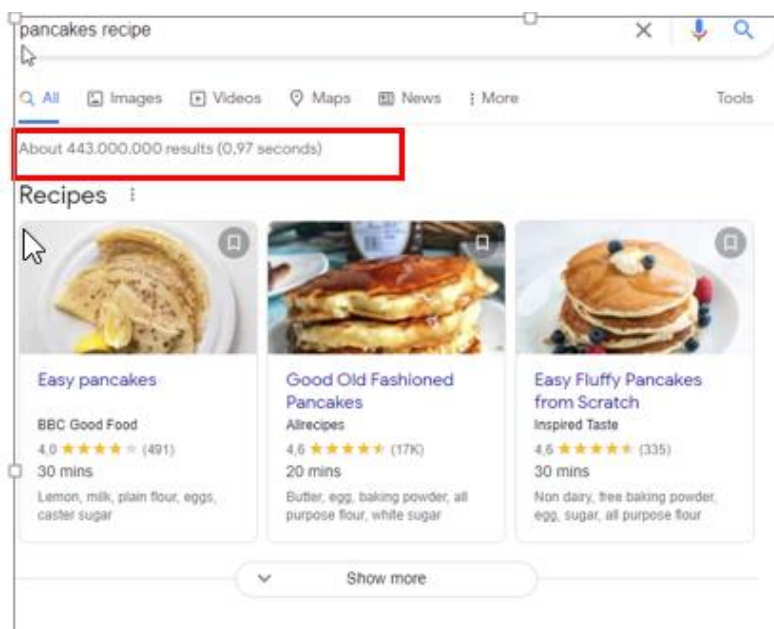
pancakes recipe

All Images Videos Maps News More Tools

About 443.000.000 results (0,97 seconds)

Recipes

Easy pancakes
BBC Good Food
4,0 ★★★★★ (491)
30 mins
Lemon, milk, plain flour, eggs, caster sugar

Good Old Fashioned Pancakes
Allrecipes
4,6 ★★★★★ (17K)
20 mins
Butter, egg, baking powder, all purpose flour, white sugar

Easy Fluffy Pancakes from Scratch
Inspired Taste
4,6 ★★★★★ (335)
30 mins
Non dairy, free baking powder, egg, sugar, all purpose flour

Show more